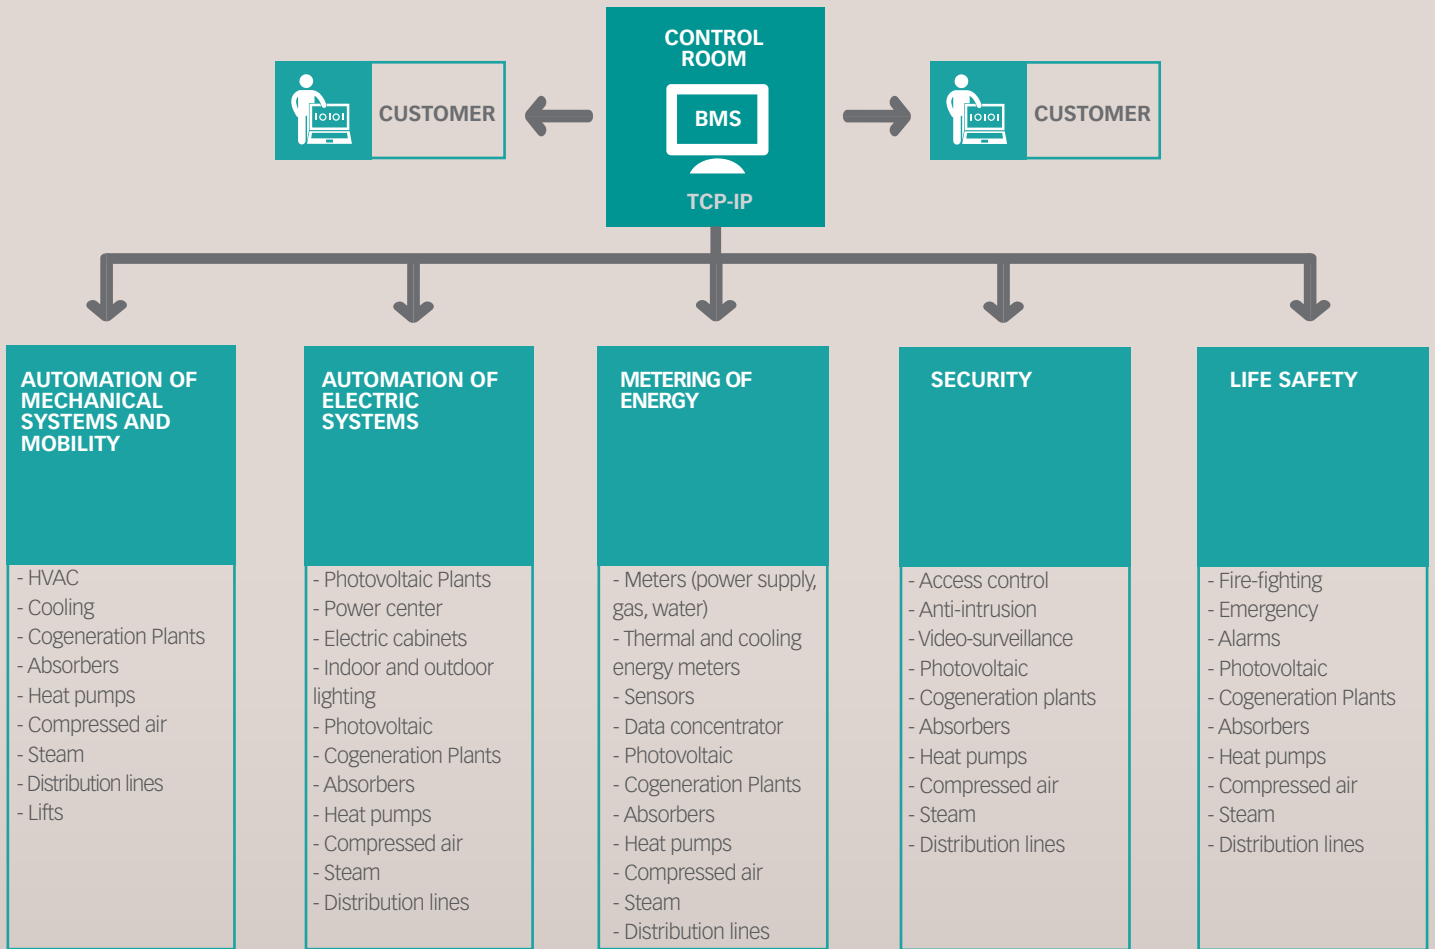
CONTROL ROOM

BMS

TCP-IP

1010I CUSTOMER

1010I CUSTOMER

AUTOMATION OF MECHANICAL SYSTEMS AND MOBILITY

- HVAC
- Cooling
- Cogeneration Plants
- Absorbers
- Heat pumps
- Compressed air
- Steam
- Distribution lines
- Lifts

AUTOMATION OF ELECTRIC SYSTEMS

- Photovoltaic Plants
- Power center
- Electric cabinets
- Indoor and outdoor lighting
- Photovoltaic
- Cogeneration Plants
- Absorbers
- Heat pumps
- Compressed air
- Steam
- Distribution lines

METERING OF ENERGY

- Meters (power supply, gas, water)
- Thermal and cooling energy meters
- Sensors
- Data concentrator
- Photovoltaic
- Cogeneration Plants
- Absorbers
- Heat pumps
- Compressed air
- Steam
- Distribution lines

SECURITY

- Access control
- Anti-intrusion
- Video-surveillance
- Photovoltaic
- Cogeneration plants
- Absorbers
- Heat pumps
- Compressed air
- Steam
- Distribution lines

LIFE SAFETY

- Fire-fighting
- Emergency
- Alarms
- Photovoltaic
- Cogeneration Plants
- Absorbers
- Heat pumps
- Compressed air
- Steam
- Distribution lines